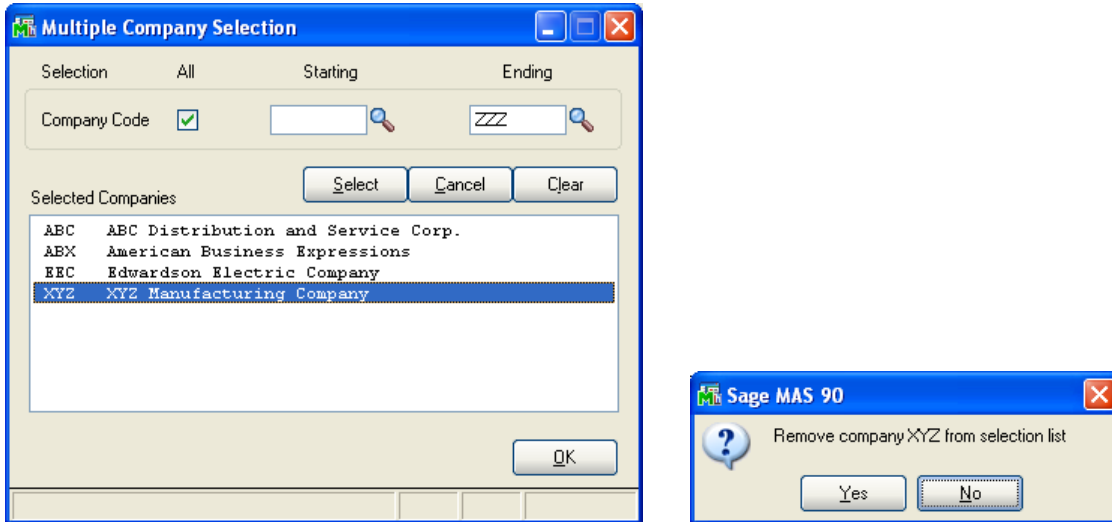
Multiple Company Selection

Selection All Starting Ending

Company Code ZZZ

Select Cancel Clear

Selected Companies

| | |
|---|---|
| ABC | ABC Distribution and Service Corp. |
| ABX | American Business Expressions |
| EEC | Edwardson Electric Company |
| XYZ | XYZ Manufacturing Company |

OK

Sage MAS 90

Remove company XYZ from selection list

Yes No